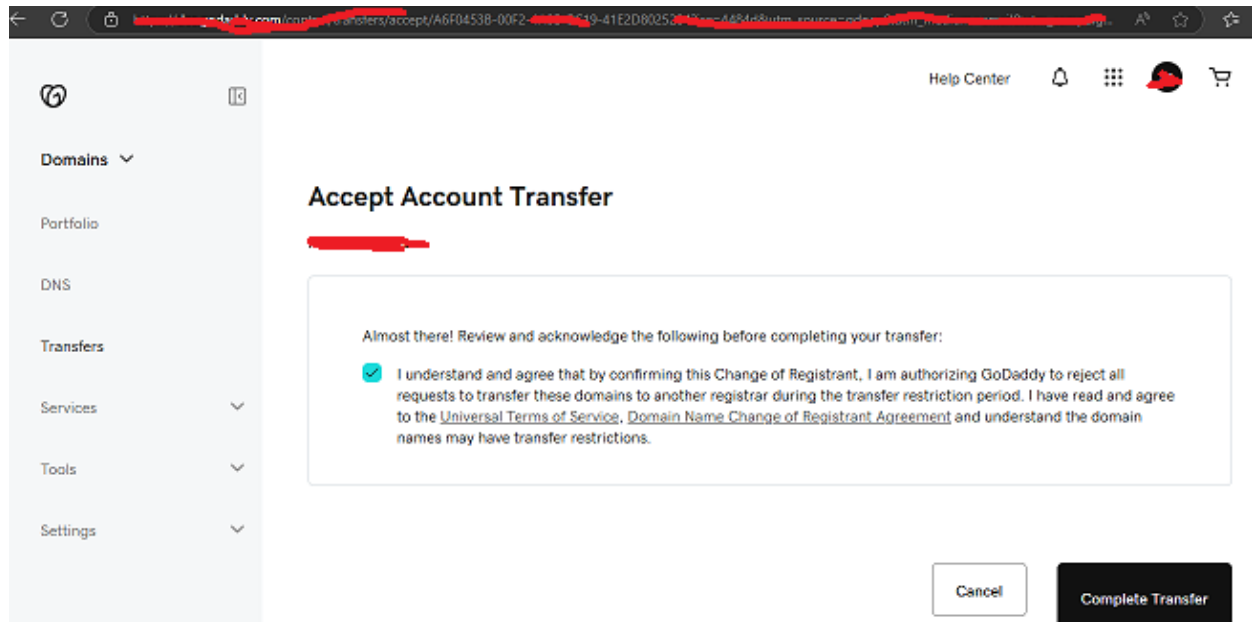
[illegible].com/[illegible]/transfers/accept/A6F0453B-00F2-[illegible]-41E2D8025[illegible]&utm_source=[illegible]

Help Center

Domains

Portfolio

DNS

Transfers

Services

Tools

Settings

Accept Account Transfer

Almost there! Review and acknowledge the following before completing your transfer:

I understand and agree that by confirming this Change of Registrant, I am authorizing GoDaddy to reject all requests to transfer these domains to another registrar during the transfer restriction period. I have read and agree to the Universal Terms of Service, Domain Name Change of Registrant Agreement and understand the domain names may have transfer restrictions.

Cancel

Complete Transfer